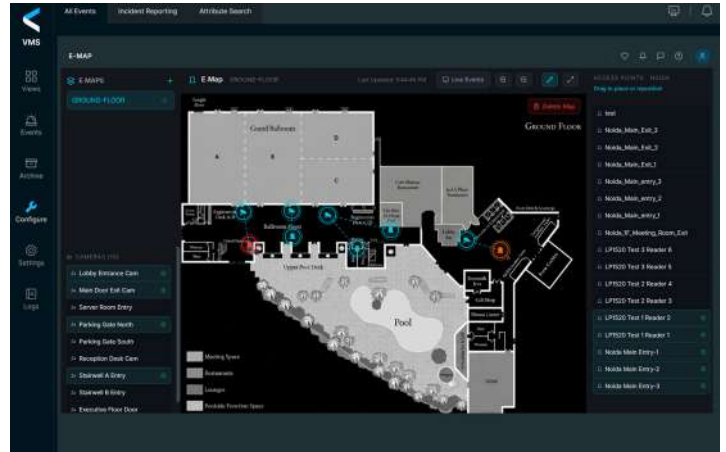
VMS

All Events
Incident Reporting
Attribute Search

Views
Events
Archive
Configure
Settings
Logs

E-MAP

E-MAPS
+
GROUND FLOOR

CAMERAS (10)
Lobby Entrance Cam
Main Door Exit Cam
Server Room Entry
Parking Gate North
Parking Gate South
Reception Desk Cam
Stairwell A Entry
Stairwell B Entry
Executive Floor Door

E-Map GROUND FLOOR
Last Updated: 9:44:45 PM
Live Events

Delete Map
GROUND FLOOR

Grand Ballroom
A
B
C
Ballroom Foyer
Upper Pool Deck
Pool

Meeting Space
Restaurants
Lounges
Poolside Function Space

ACCESS POINTS - NOIDA
Drag to place or reposition
test
Noida_Main_Exit_3
Noida_Main_Exit_2
Noida_Main_Exit_1
Noida_Main_entry_3
Noida_Main_entry_2
Noida_Main_entry_1
Noida_1F_Meeting_Room_Exit
LP1520 Test 3 Reader 6
LP1520 Test 3 Reader 5
LP1520 Test 2 Reader 4
LP1520 Test 2 Reader 3
LP1520 Test 1 Reader 2
LP1520 Test 1 Reader 1
Noida Main Entry-1
Noida Main Entry-2
Noida Main Entry-3